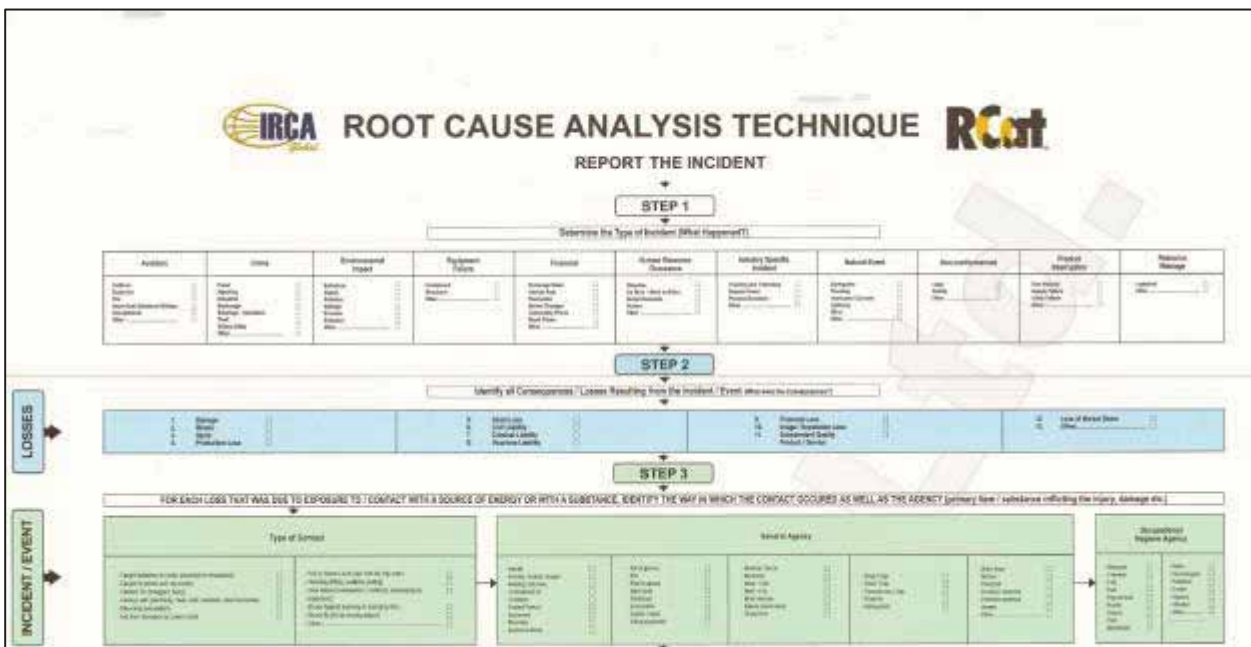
IRCA Global ROOT CAUSE ANALYSIS TECHNIQUE RCAT

REPORT THE INCIDENT

STEP 1

Determine the Type of Incident (What Happened?)

| Accident | Crime | Environmental Impact | Equipment Failure | Financial | Human Resource Occurrence | Industry Specific Incident | Natural Event | Non-conformances | Product Interruption | Reputation Damage |
|---|---|---|---|---|---|---|---|---|---|---|
| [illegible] | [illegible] | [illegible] | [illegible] | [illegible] | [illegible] | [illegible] | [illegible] | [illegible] | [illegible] | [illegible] |

STEP 2

Identify all Consequences / Losses Resulting from the Incident / Event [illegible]

LOSSES

1. Damage 2. Illness 3. Injury 4. Production Loss
5. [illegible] 6. Civil Liability 7. Criminal Liability 8. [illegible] Liability
9. Financial Loss 10. Image / Reputation Loss 11. Substandard Quality Product / Service
12. Loss of Market Share 13. Other

STEP 3

FOR EACH LOSS THAT WAS DUE TO EXPOSURE TO / CONTACT WITH A SOURCE OF ENERGY OR WITH A SUBSTANCE, IDENTIFY THE WAY IN WHICH THE CONTACT OCCURED AS WELL AS THE AGENCY (primary force / substance inflicting the injury, damage etc.)

INCIDENT / EVENT

Type of Contact

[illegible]

Source / Agency

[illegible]

Occupational Hygiene Agency

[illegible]